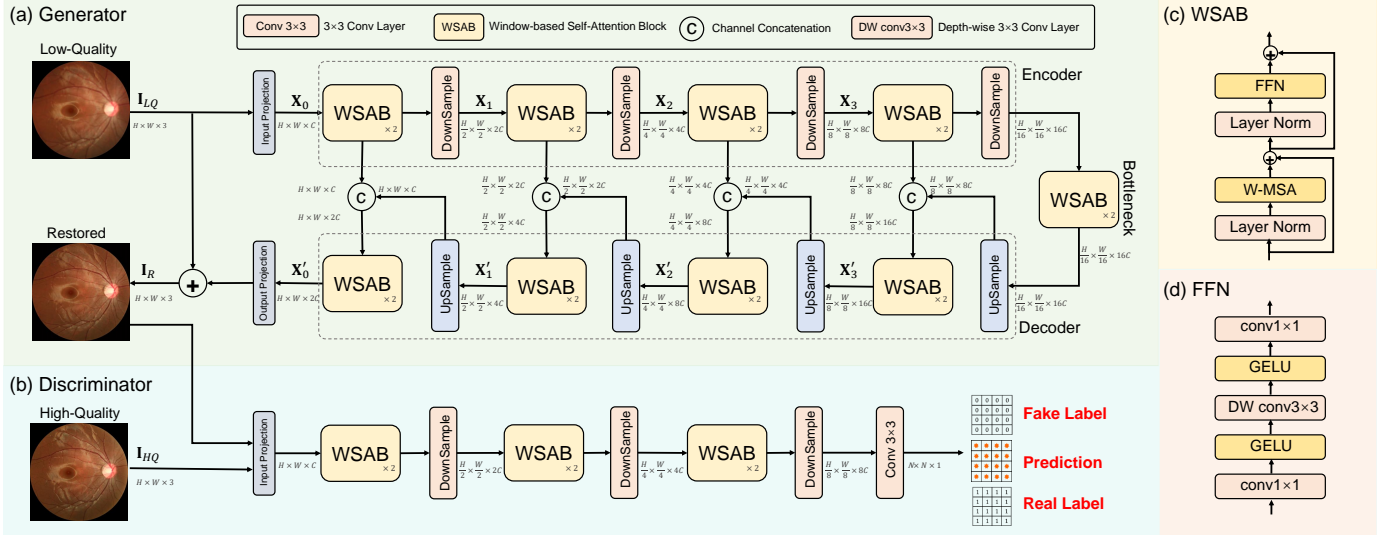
(a) Generator

Conv 3×3 3×3 Conv Layer
WSAB Window-based Self-Attention Block
C Channel Concatenation
DW conv3×3 Depth-wise 3×3 Conv Layer

Low-Quality
$\mathbf{I}_{LQ}$
$H \times W \times 3$

Input Projection
$\mathbf{X}_0$
$H \times W \times C$
WSAB $\times 2$
DownSample
$\frac{H}{2} \times \frac{W}{2} \times 2C$
$\mathbf{X}_1$
WSAB $\times 2$
DownSample
$\frac{H}{4} \times \frac{W}{4} \times 4C$
$\mathbf{X}_2$
WSAB $\times 2$
DownSample
$\frac{H}{8} \times \frac{W}{8} \times 8C$
$\mathbf{X}_3$
WSAB $\times 2$
DownSample
$\frac{H}{16} \times \frac{W}{16} \times 16C$
Encoder

$H \times W \times C$ C $H \times W \times C$
$H \times W \times 2C$
$\frac{H}{2} \times \frac{W}{2} \times 2C$ C $\frac{H}{2} \times \frac{W}{2} \times 2C$
$\frac{H}{2} \times \frac{W}{2} \times 4C$
$\frac{H}{4} \times \frac{W}{4} \times 4C$ C $\frac{H}{4} \times \frac{W}{4} \times 4C$
$\frac{H}{4} \times \frac{W}{4} \times 8C$
$\frac{H}{8} \times \frac{W}{8} \times 8C$ C $\frac{H}{8} \times \frac{W}{8} \times 8C$
$\frac{H}{8} \times \frac{W}{8} \times 16C$

WSAB $\times 2$
Bottleneck
$\frac{H}{16} \times \frac{W}{16} \times 16C$

Restored
$\mathbf{I}_R$
$H \times W \times 3$
Output Projection
$\mathbf{X}'_0$
$H \times W \times 2C$
WSAB $\times 2$
UpSample
$\frac{H}{2} \times \frac{W}{2} \times 4C$
$\mathbf{X}'_1$
WSAB $\times 2$
UpSample
$\frac{H}{4} \times \frac{W}{4} \times 8C$
$\mathbf{X}'_2$
WSAB $\times 2$
UpSample
$\frac{H}{8} \times \frac{W}{8} \times 16C$
$\mathbf{X}'_3$
WSAB $\times 2$
UpSample
$\frac{H}{16} \times \frac{W}{16} \times 16C$
Decoder

(b) Discriminator

High-Quality
$\mathbf{I}_{HQ}$
$H \times W \times 3$
Input Projection
$H \times W \times C$
WSAB $\times 2$
DownSample
$\frac{H}{2} \times \frac{W}{2} \times 2C$
WSAB $\times 2$
DownSample
$\frac{H}{4} \times \frac{W}{4} \times 4C$
WSAB $\times 2$
DownSample
$\frac{H}{8} \times \frac{W}{8} \times 8C$
Conv 3×3
$N \times N \times 1$
Fake Label
Prediction
Real Label

(c) WSAB
FFN
Layer Norm
W-MSA
Layer Norm

(d) FFN
conv1×1
GELU
DW conv3×3
GELU
conv1×1